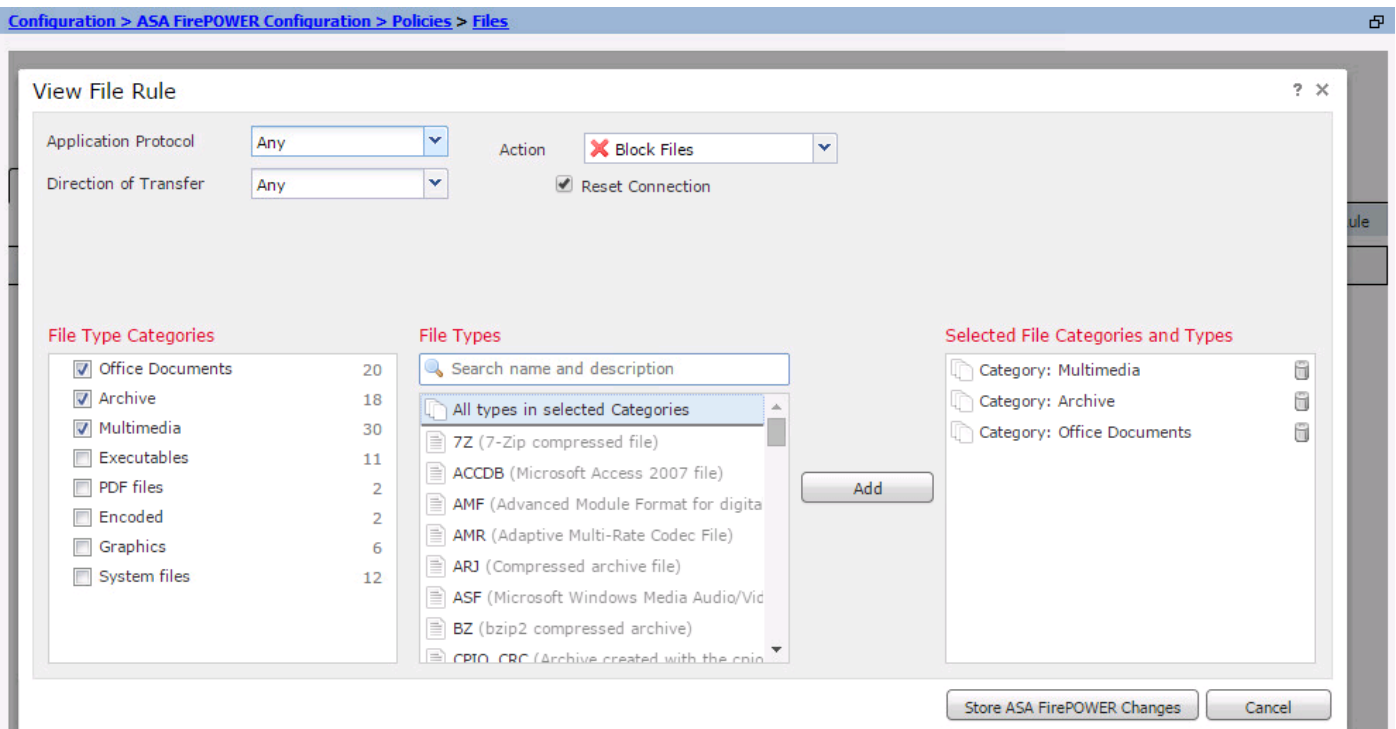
Configuration > ASA FirePOWER Configuration > Policies > Files

View File Rule

? ×

Application Protocol Any

Direction of Transfer Any

Action Block Files

Reset Connection

ule

File Type Categories

Office Documents 20
Archive 18
Multimedia 30
Executables 11
PDF files 2
Encoded 2
Graphics 6
System files 12

File Types

Search name and description

All types in selected Categories
7Z (7-Zip compressed file)
ACCDB (Microsoft Access 2007 file)
AMF (Advanced Module Format for digita
AMR (Adaptive Multi-Rate Codec File)
ARJ (Compressed archive file)
ASF (Microsoft Windows Media Audio/Vid
BZ (bzip2 compressed archive)
CPIO_CRC (Archive created with the cpio

Add

Selected File Categories and Types

Category: Multimedia
Category: Archive
Category: Office Documents

Store ASA FirePOWER Changes

Cancel